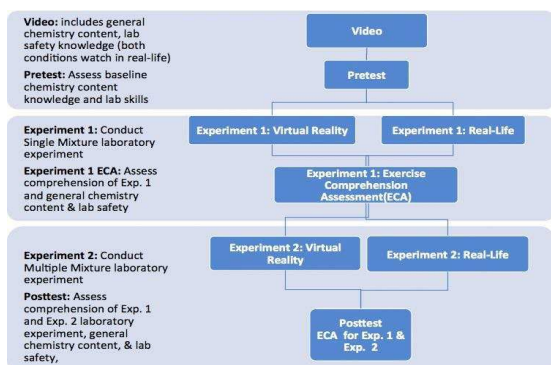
**Video:** includes general chemistry content, lab safety knowledge (both conditions watch in real-life)

**Pretest:** Assess baseline chemistry content knowledge and lab skills

Video

Pretest

**Experiment 1:** Conduct Single Mixture laboratory experiment

**Experiment 1 ECA:** Assess comprehension of Exp. 1 and general chemistry content & lab safety

Experiment 1: Virtual Reality

Experiment 1: Real-Life

Experiment 1: Exercise Comprehension Assessment(ECA)

**Experiment 2:** Conduct Multiple Mixture laboratory experiment

**Posttest:** Assess comprehension of Exp. 1 and Exp. 2 laboratory experiment, general chemistry content, & lab safety,

Experiment 2: Virtual Reality

Experiment 2: Real-Life

Posttest ECA for Exp. 1 & Exp. 2